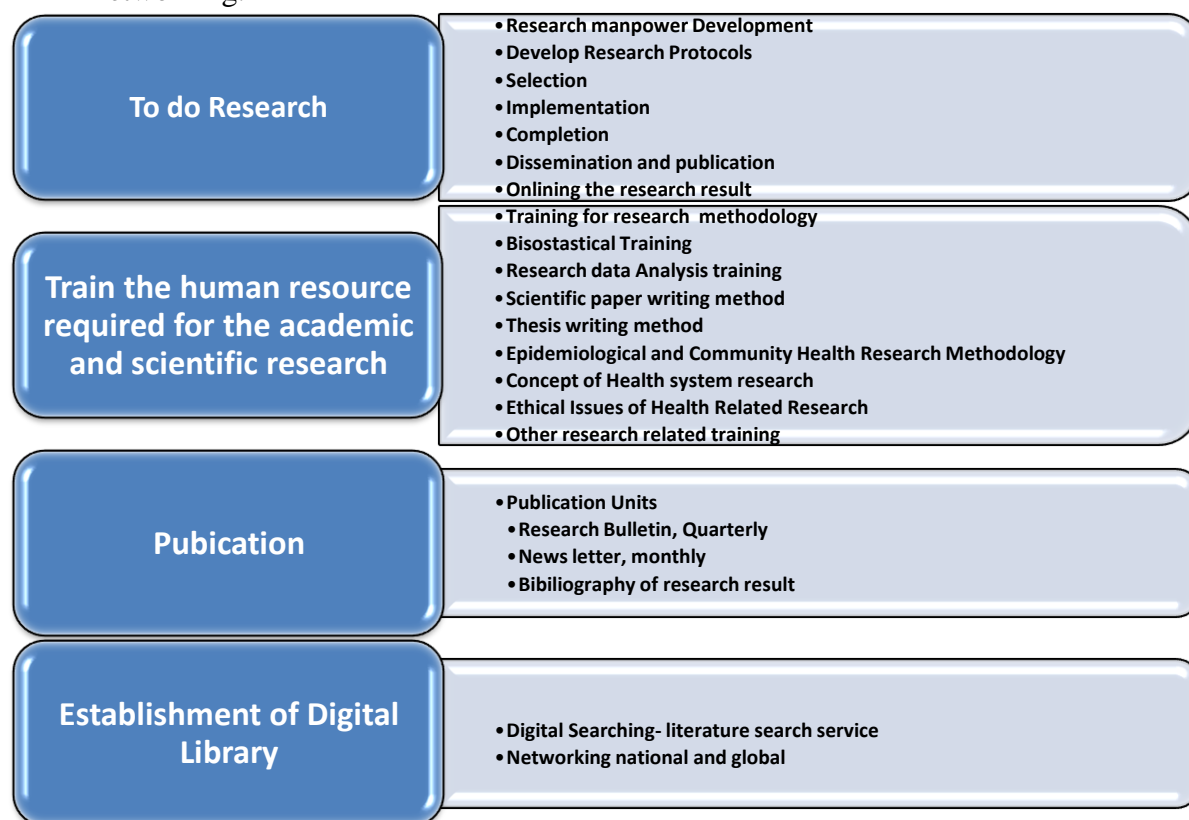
To do Research

- Research manpower Development
- Develop Research Protocols
- Selection
- Implementation
- Completion
- Dissemination and publication
- Onlining the research result

Train the human resource required for the academic and scientific research

- Training for research methodology
- Bisostastical Training
- Research data Analysis training
- Scientific paper writing method
- Thesis writing method
- Epidemiological and Community Health Research Methodology
- Concept of Health system research
- Ethical Issues of Health Related Research
- Other research related training

Pubication

- Publication Units
  - Research Bulletin, Quarterly
  - News letter, monthly
  - Bibiliography of research result

Establishment of Digital Library

- Digital Searching- literature search service
- Networking national and global